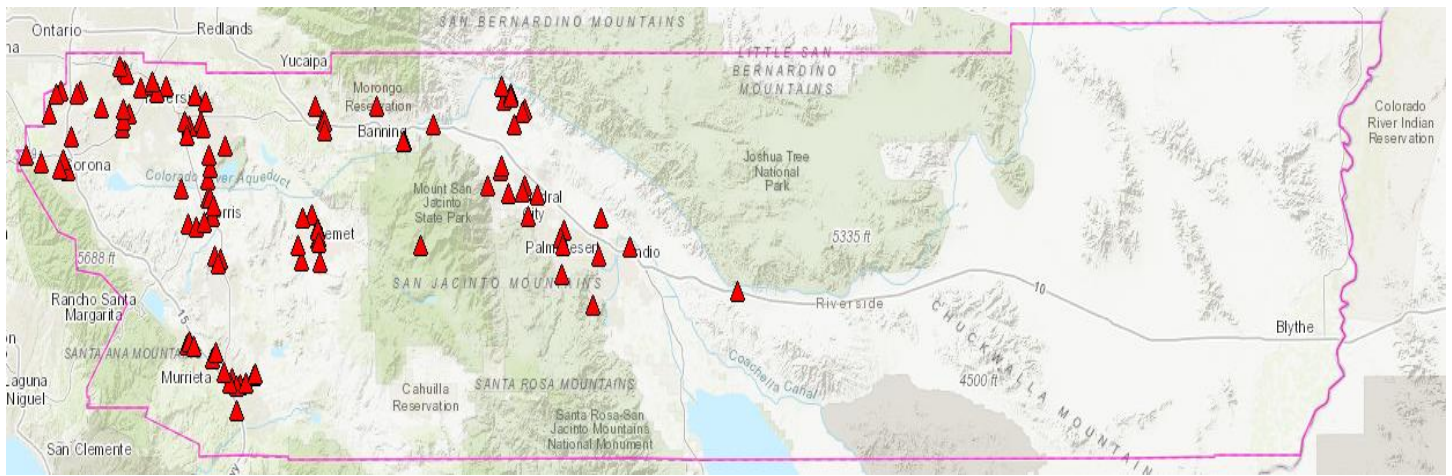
Ontario
Redlands
Yucaipa
SAN BERNARDINO MOUNTAINS
LITTLE SAN BERNARDINO MOUNTAINS
Morongo Reservation
Banning
Colorado River Indian Reservation
Joshua Tree National Park
Corona
Colorado River Aqueduct
Mount San Jacinto State Park
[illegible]rris
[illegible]emet
Palm Deser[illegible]
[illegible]ndio
5335 ft
5688 ft
SAN JACINTO MOUNTAINS
10
Riverside
Rancho Santa Margarita
Blythe
SANTA ANA MOUNTAINS
15
CHUCKWALLA MOUNTAINS
Murrieta
Cahuilla Reservation
SANTA ROSA MOUNTAINS
Coachella Canal
4500 ft
Laguna Niguel
Santa Rosa-San Jacinto Mountains National Monument
San Clemente